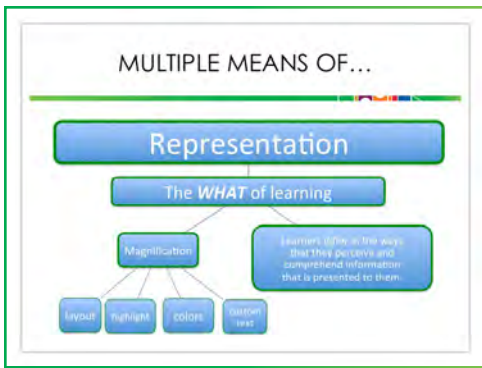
MULTIPLE MEANS OF…

Representation

The *WHAT* of learning

Magnification

Learners differ in the ways that they perceive and comprehend information that is presented to them.

layout

highlight

colors

custom text